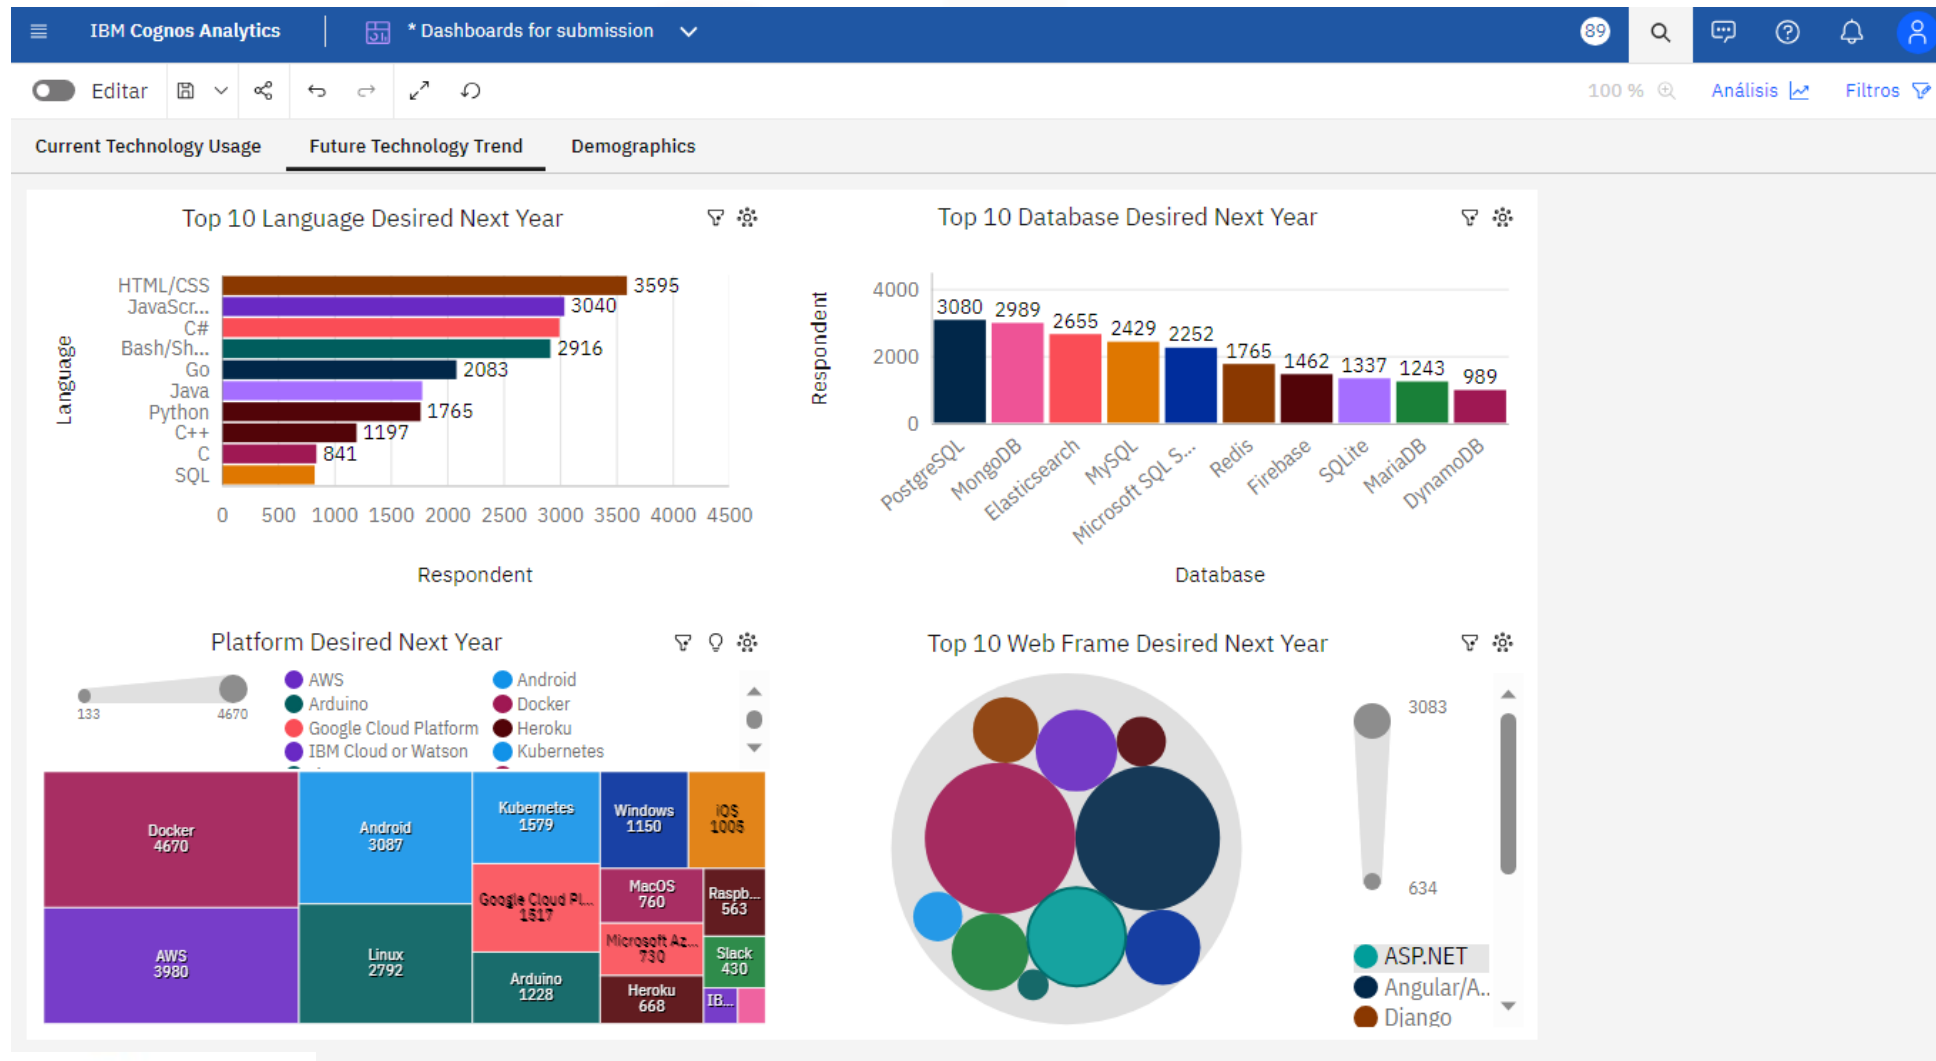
IBM Cognos Analytics | * Dashboards for submission

89

Editar

100 % Análisis Filtros

Current Technology Usage | Future Technology Trend | Demographics

Top 10 Language Desired Next Year

Language

HTML/CSS 3595
JavaScr... 3040
C#
Bash/Sh... 2916
Go 2083
Java
Python 1765
C++ 1197
C 841
SQL

0 500 1000 1500 2000 2500 3000 3500 4000 4500

Respondent

Top 10 Database Desired Next Year

Respondent

4000
2000
0

3080 2989 2655 2429 2252 1765 1462 1337 1243 989

PostgreSQL MongoDB Elasticsearch MySQL Microsoft SQL S... Redis Firebase SQLite MariaDB DynamoDB

Database

Platform Desired Next Year

133 4670

AWS
Arduino
Google Cloud Platform
IBM Cloud or Watson
Android
Docker
Heroku
Kubernetes

Docker 4670
AWS 3980
Android 3087
Linux 2792
Kubernetes 1579
Google Cloud Pl... 1517
Arduino 1228
Windows 1150
MacOS 760
Microsoft Az... 730
Heroku 668
iOS 1005
Raspb... 563
Slack 430
IB...

Top 10 Web Frame Desired Next Year

3083
634

ASP.NET
Angular/A...
Django